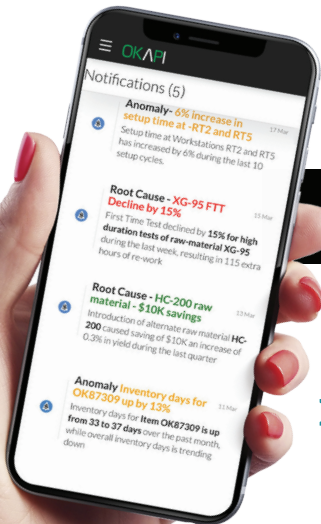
OKAPI

Notifications (5)

Anomaly- 6% increase in setup time at -RT2 and RT5
17 Mar
Setup time at Workstations RT2 and RT5 has increased by 6% during the last 10 setup cycles.

Root Cause - XG-95 FTT Decline by 15%
15 Mar
First Time Test declined by 15% for high duration tests of raw-material XG-95 during the last week, resulting in 115 extra hours of re-work

Root Cause - HC-200 raw material - $10K savings
13 Mar
Introduction of alternate raw material HC-200 caused saving of $10K an increase of 0.3% in yield during the last quarter

Anomaly Inventory days for OK87309 up by 13%
11 Mar
Inventory days for Item OK87309 is up from 33 to 37 days over the past month, while overall inventory days is trending down